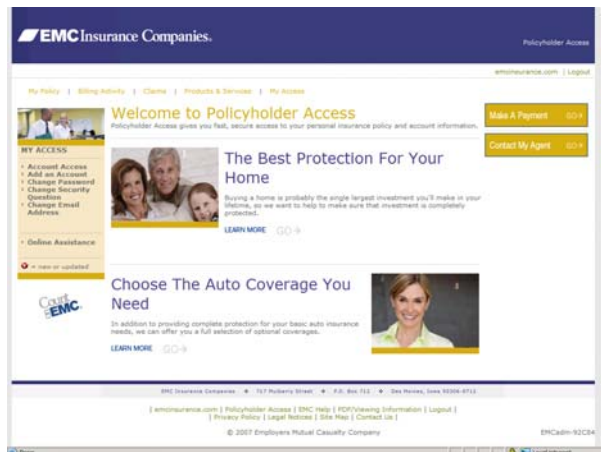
EMC Insurance Companies.

Policyholder Access

emcinsurance.com | Logout

My Policy | Billing Activity | Claims | Products & Services | My Access

Welcome to Policyholder Access

Policyholder Access gives you fast, secure access to your personal insurance policy and account information.

Make A Payment GO

Contact My Agent GO

MY ACCESS

Account Access
Add an Account
Change Password
Change Security Question
Change Email Address

Online Assistance

= new or updated

The Best Protection For Your Home

Buying a home is probably the single largest investment you'll make in your lifetime, so we want to help to make sure that investment is completely protected.

LEARN MORE GO

Choose The Auto Coverage You Need

In addition to providing complete protection for your basic auto insurance needs, we can offer you a full selection of optional coverages.

LEARN MORE GO

Count on EMC.

EMC Insurance Companies • 717 Mulberry Street • P.O. Box 712 • Des Moines, Iowa 50306-0712

| emcinsurance.com | Policyholder Access | EMC Help | PDF/Viewing Information | Logout | | Privacy Policy | Legal Notices | Site Map | Contact Us |

© 2007 Employers Mutual Casualty Company

EMCadm-92C84